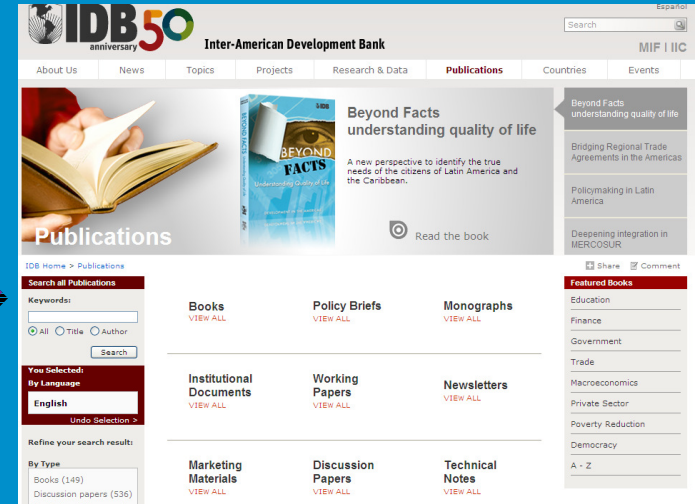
IDB 50 anniversary
Inter-American Development Bank
Español
Search
MIF | IIC

About Us News Topics Projects Research & Data Publications Countries Events

Beyond Facts understanding quality of life
A new perspective to identify the true needs of the citizens of Latin America and the Caribbean.
Read the book
Publications

Beyond Facts understanding quality of life
Bridging Regional Trade Agreements in the Americas
Policymaking in Latin America
Deepening integration in MERCOSUR

IDB Home > Publications
Share Comment

Search all Publications
Keywords:
All Title Author
Search
You Selected:
By Language
English
Undo Selection >
Refine your search result:
By Type
Books (149)
Discussion papers (536)

Books
VIEW ALL
Policy Briefs
VIEW ALL
Monographs
VIEW ALL
Institutional Documents
VIEW ALL
Working Papers
VIEW ALL
Newsletters
VIEW ALL
Marketing Materials
VIEW ALL
Discussion Papers
VIEW ALL
Technical Notes
VIEW ALL

Featured Books
Education
Finance
Government
Trade
Macroeconomics
Private Sector
Poverty Reduction
Democracy
A - Z